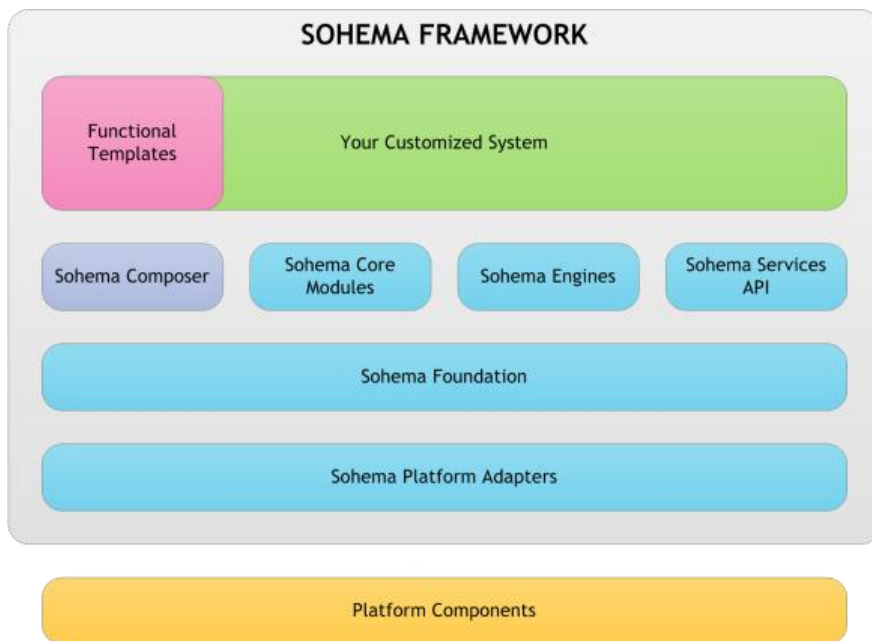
SOHEMA FRAMEWORK

Functional Templates

Your Customized System

Sohema Composer

Sohema Core Modules

Sohema Engines

Sohema Services API

Sohema Foundation

Sohema Platform Adapters

Platform Components